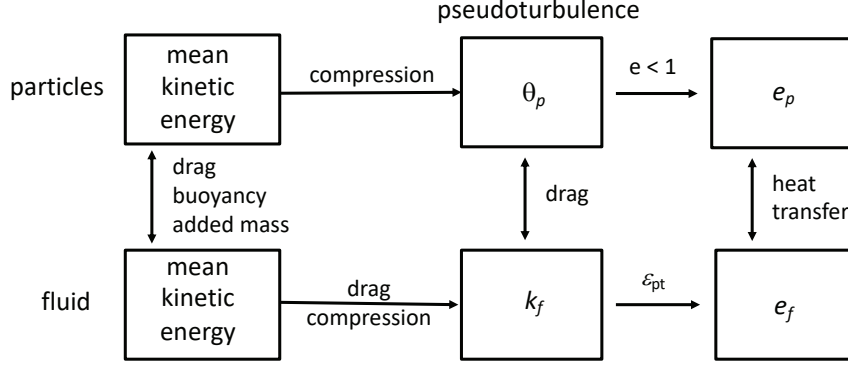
pseudoturbulence

particles

mean kinetic energy

compression

$\theta_p$

e < 1

$e_p$

drag
buoyancy
added mass

drag

heat transfer

fluid

mean kinetic energy

drag
compression

$k_f$

$\varepsilon_{pt}$

$e_f$